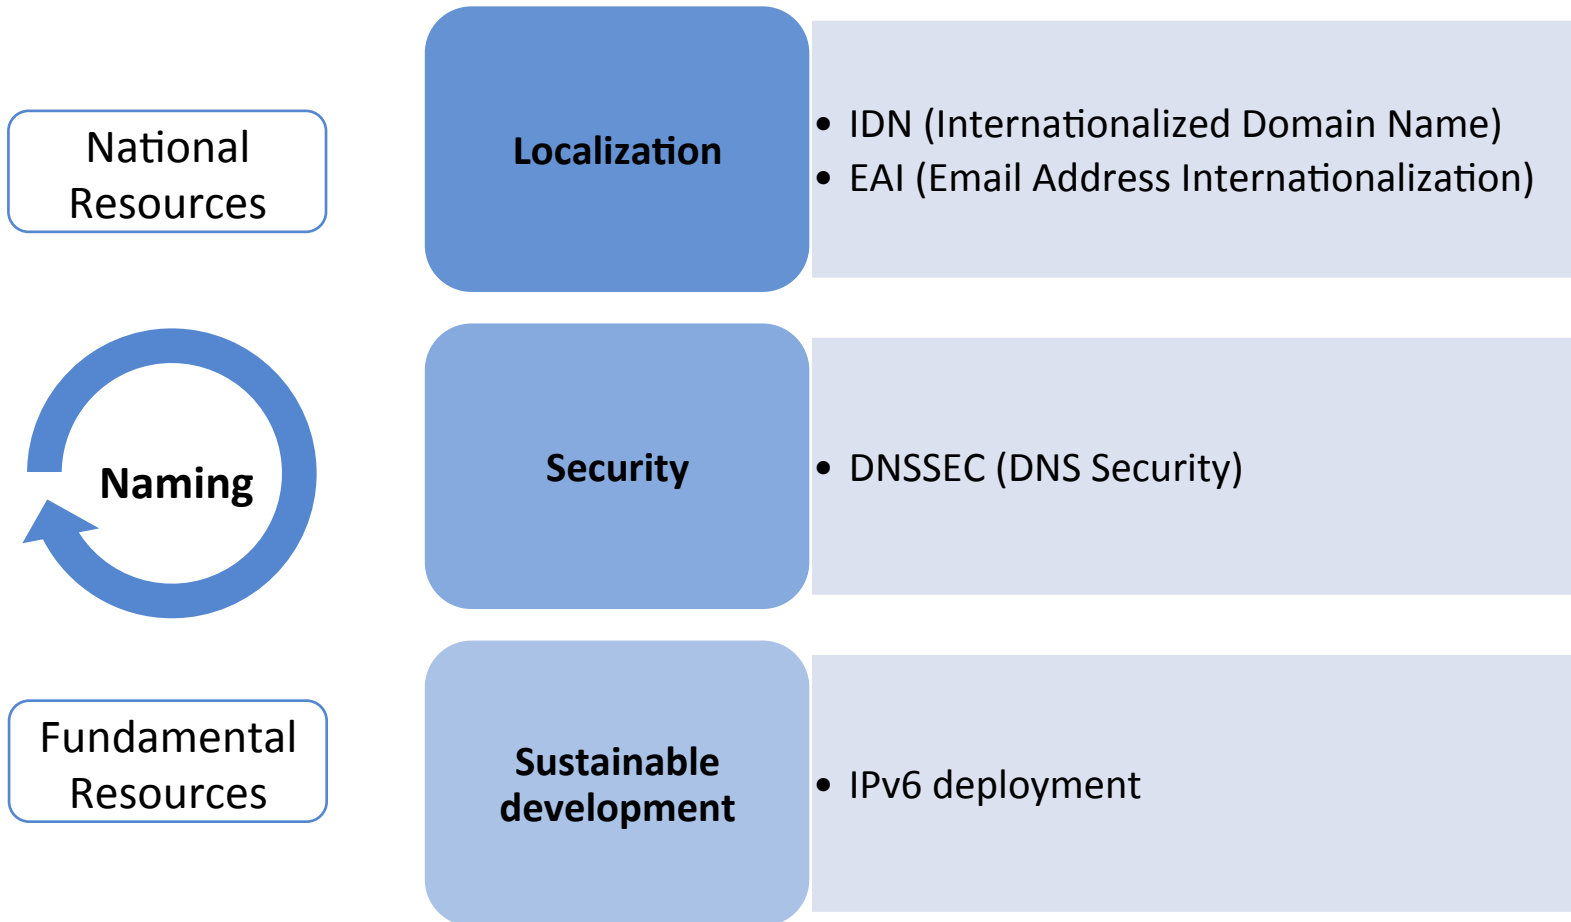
National Resources

Naming

Fundamental Resources

Localization

- IDN (Internationalized Domain Name)
- EAI (Email Address Internationalization)

Security

- DNSSEC (DNS Security)

Sustainable development

- IPv6 deployment